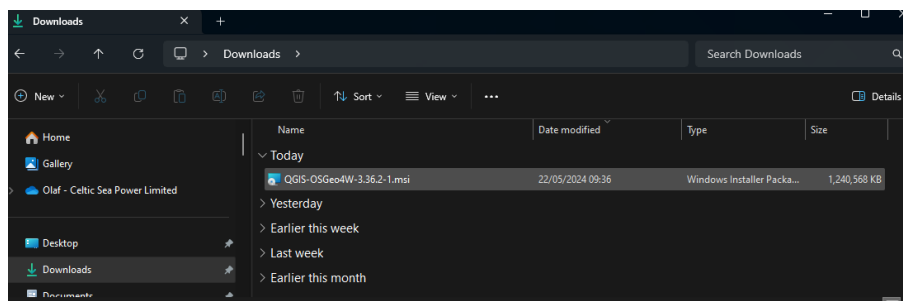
Downloads × +

Downloads >

Search Downloads

New Sort View ··· Details

Home
Gallery
Olaf - Celtic Sea Power Limited

Desktop
Downloads
Documents

| Name | Date modified | Type | Size |
|---|---|---|---|
| Today | | | |
| QGIS-OSGeo4W-3.36.2-1.msi | 22/05/2024 09:36 | Windows Installer Packa... | 1,240,568 KB |
| Yesterday | | | |
| Earlier this week | | | |
| Last week | | | |
| Earlier this month | | | |